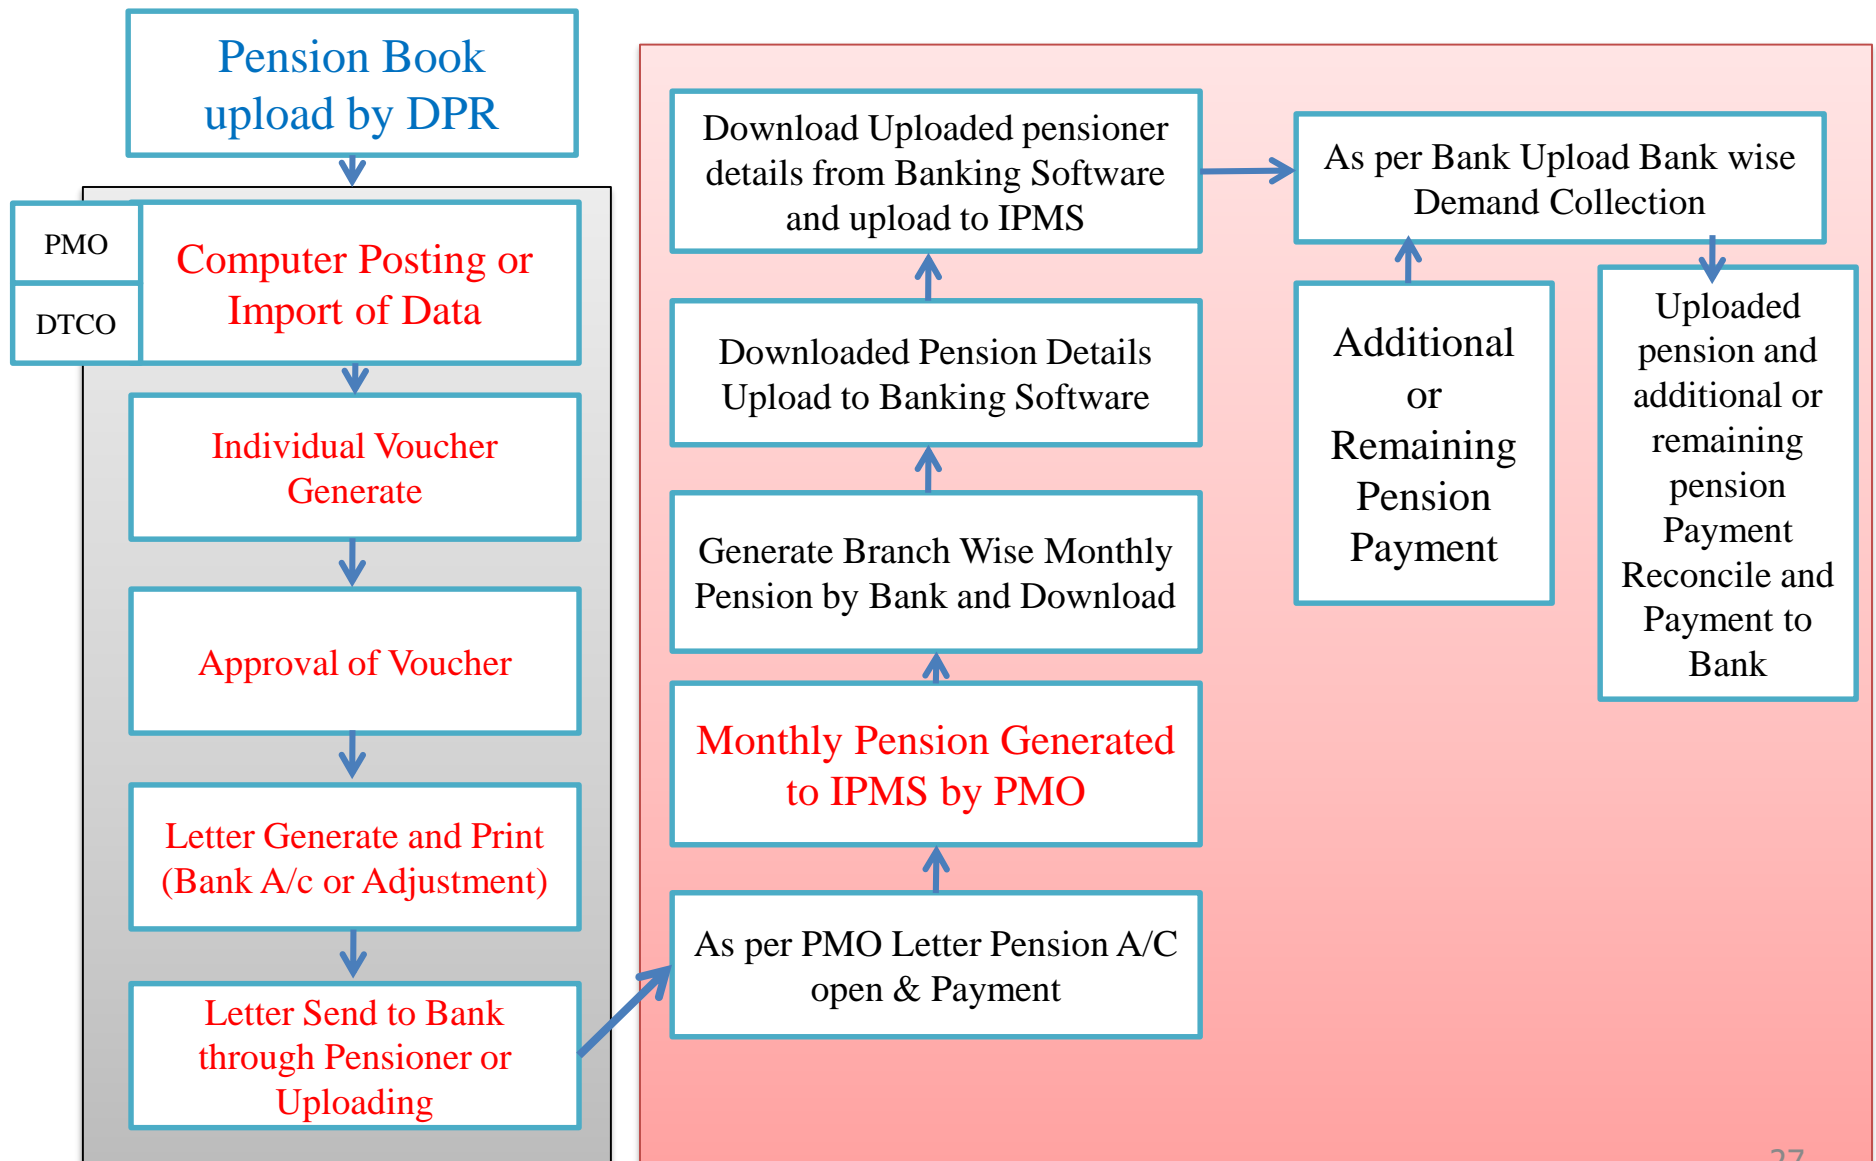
Pension Book upload by DPR

PMO

DTCO

Computer Posting or Import of Data

Individual Voucher Generate

Approval of Voucher

Letter Generate and Print (Bank A/c or Adjustment)

Letter Send to Bank through Pensioner or Uploading

As per PMO Letter Pension A/C open & Payment

Monthly Pension Generated to IPMS by PMO

Generate Branch Wise Monthly Pension by Bank and Download

Downloaded Pension Details Upload to Banking Software

Download Uploaded pensioner details from Banking Software and upload to IPMS

As per Bank Upload Bank wise Demand Collection

Additional or Remaining Pension Payment

Uploaded pension and additional or remaining pension Payment Reconcile and Payment to Bank

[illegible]